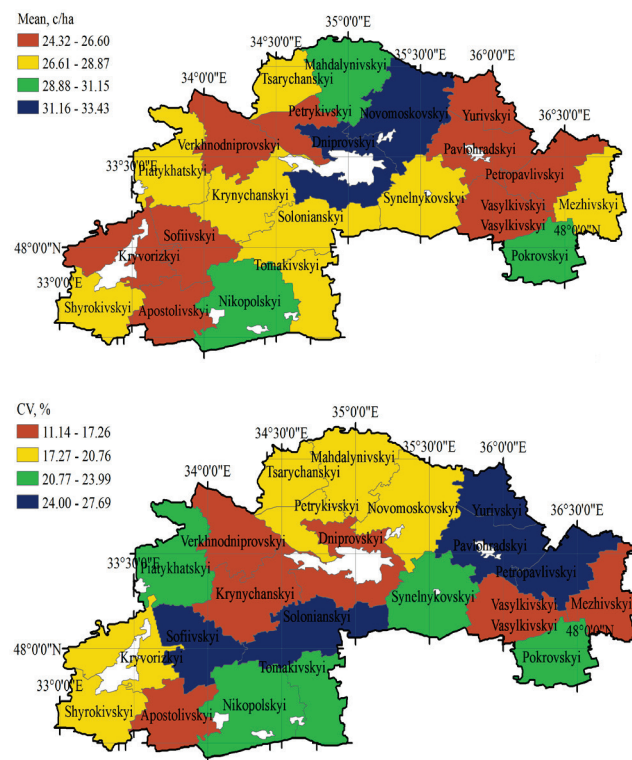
Mean, c/ha
24.32 - 26.60
26.61 - 28.87
28.88 - 31.15
31.16 - 33.43

35°0'0"E
34°30'0"E
35°30'0"E
36°0'0"E
34°0'0"E
36°30'0"E
33°30'0"E
48°0'0"N
33°0'0"E
48°0'0"N

Mahdalynivskyi
Tsarychanskyi
Petrykivskyi
Novomoskovskyi
Yurivskyi
Verkhnodniprovskyi
Dniprovskyi
Pavlohradskyi
Piatykhatskyi
Petropavlivskyi
Krynychanskyi
Synelnykovskyi
Solonianskyi
Vasylkivskyi
Mezhivskyi
Vasylkivskyi
Sofiivskyi
Kryvorizkyi
Tomakivskyi
Pokrovskyi
Shyrokivskyi
Apostolivskyi
Nikopolskyi

CV, %
11.14 - 17.26
17.27 - 20.76
20.77 - 23.99
24.00 - 27.69

35°0'0"E
34°30'0"E
35°30'0"E
36°0'0"E
34°0'0"E
36°30'0"E
33°30'0"E
48°0'0"N
33°0'0"E
48°0'0"N

Mahdalynivskyi
Tsarychanskyi
Petrykivskyi
Novomoskovskyi
Yurivskyi
Verkhnodniprovskyi
Dniprovskyi
Pavlohradskyi
Piatykhatskyi
Petropavlivskyi
Krynychanskyi
Synelnykovskyi
Solonianskyi
Vasylkivskyi
Mezhivskyi
Vasylkivskyi
Sofiivskyi
Kryvorizkyi
Tomakivskyi
Pokrovskyi
Shyrokivskyi
Apostolivskyi
Nikopolskyi